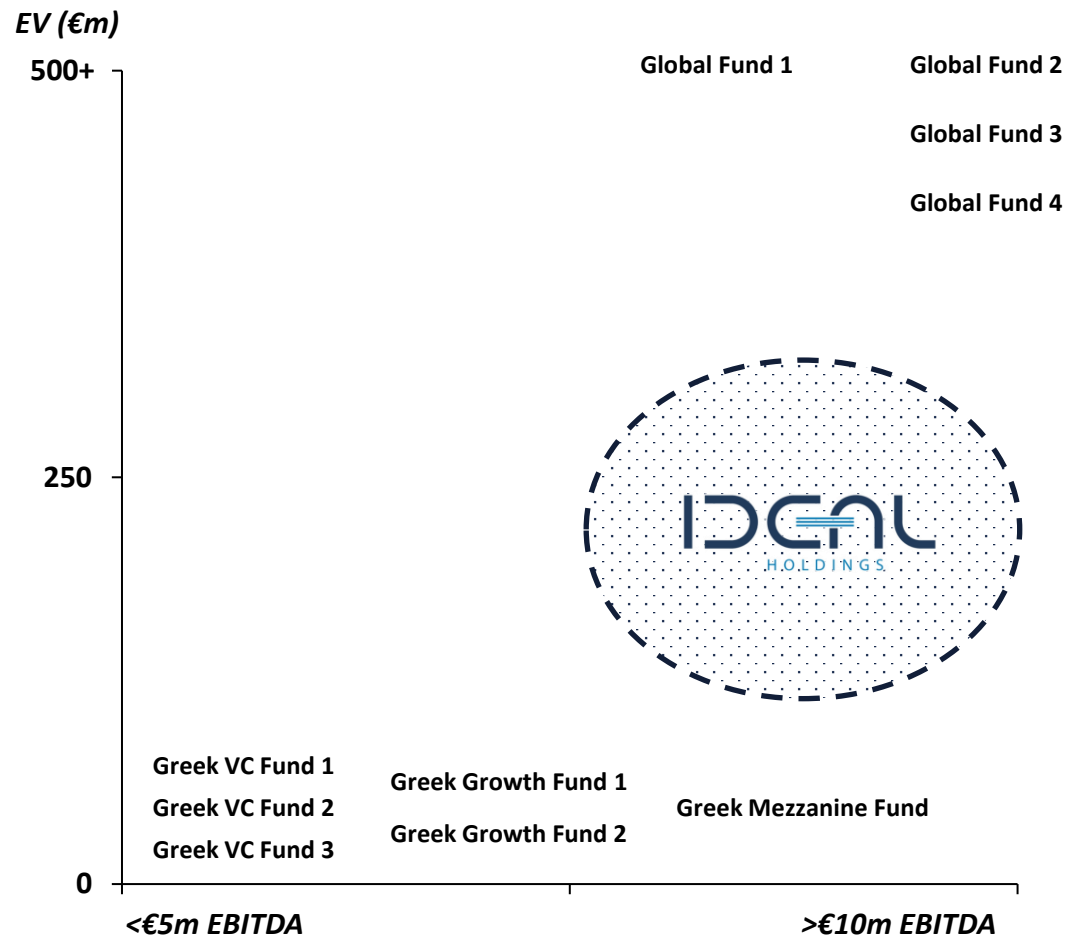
EV (€m)

500+

Global Fund 1

Global Fund 2

Global Fund 3

Global Fund 4

250

IDEAL
HOLDINGS

Greek VC Fund 1
Greek VC Fund 2
Greek VC Fund 3

Greek Growth Fund 1
Greek Growth Fund 2

Greek Mezzanine Fund

0

<€5m EBITDA

>€10m EBITDA